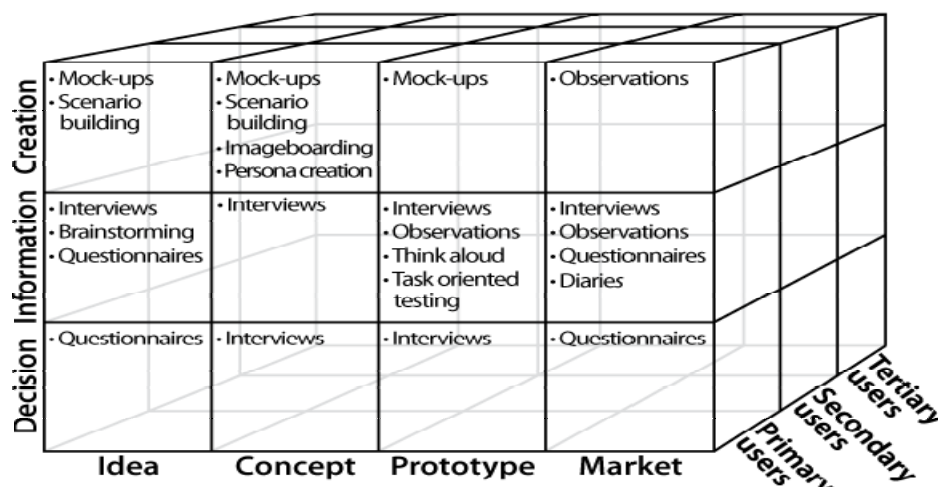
|  | Idea | Concept | Prototype | Market |
|---|---|---|---|---|
| Creation | • Mock-ups • Scenario building | • Mock-ups • Scenario building • Imageboarding • Persona creation | • Mock-ups | • Observations |
| Information | • Interviews • Brainstorming • Questionnaires | • Interviews | • Interviews • Observations • Think aloud • Task oriented testing | • Interviews • Observations • Questionnaires • Diaries |
| Decision | • Questionnaires | • Interviews | • Interviews | • Questionnaires |

Tertiary users

Secondary users

Primary users